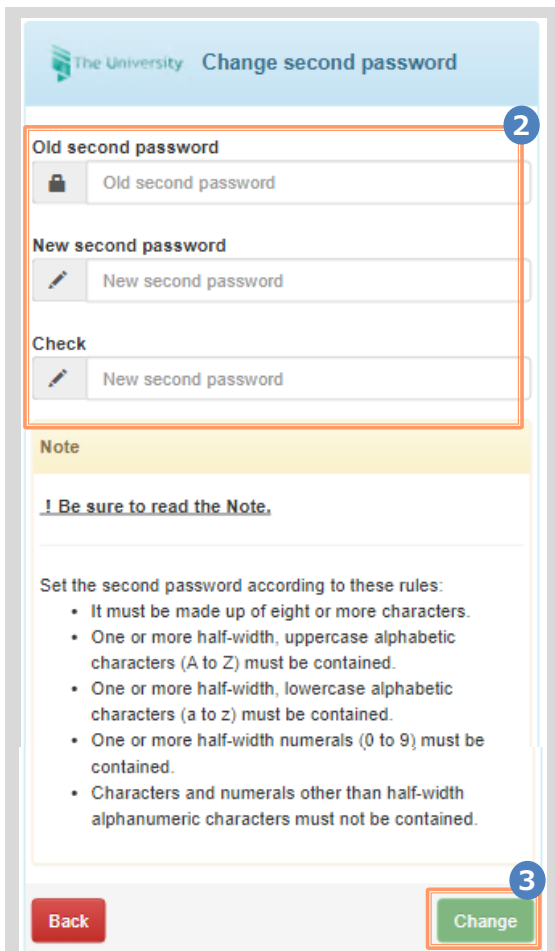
The University Change second password

2

Old second password

Old second password

New second password

New second password

Check

New second password

Note

! Be sure to read the Note.

Set the second password according to these rules:
- It must be made up of eight or more characters.
- One or more half-width, uppercase alphabetic characters (A to Z) must be contained.
- One or more half-width, lowercase alphabetic characters (a to z) must be contained.
- One or more half-width numerals (0 to 9) must be contained.
- Characters and numerals other than half-width alphanumeric characters must not be contained.

3

Back

Change